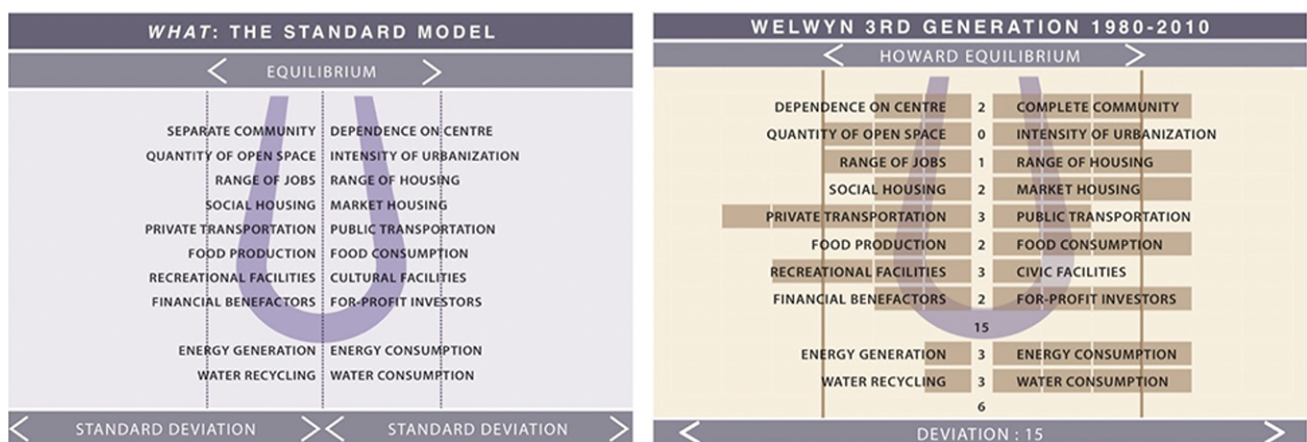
*WHAT*: THE STANDARD MODEL

< EQUILIBRIUM >

| | |
|---|---|
| SEPARATE COMMUNITY | DEPENDENCE ON CENTRE |
| QUANTITY OF OPEN SPACE | INTENSITY OF URBANIZATION |
| RANGE OF JOBS | RANGE OF HOUSING |
| SOCIAL HOUSING | MARKET HOUSING |
| PRIVATE TRANSPORTATION | PUBLIC TRANSPORTATION |
| FOOD PRODUCTION | FOOD CONSUMPTION |
| RECREATIONAL FACILITIES | CULTURAL FACILITIES |
| FINANCIAL BENEFACTORS | FOR-PROFIT INVESTORS |
| ENERGY GENERATION | ENERGY CONSUMPTION |
| WATER RECYCLING | WATER CONSUMPTION |

< STANDARD DEVIATION >< STANDARD DEVIATION >

WELWYN 3RD GENERATION 1980-2010

< HOWARD EQUILIBRIUM >

| | | |
|---|---|---|
| DEPENDENCE ON CENTRE | 2 | COMPLETE COMMUNITY |
| QUANTITY OF OPEN SPACE | 0 | INTENSITY OF URBANIZATION |
| RANGE OF JOBS | 1 | RANGE OF HOUSING |
| SOCIAL HOUSING | 2 | MARKET HOUSING |
| PRIVATE TRANSPORTATION | 3 | PUBLIC TRANSPORTATION |
| FOOD PRODUCTION | 2 | FOOD CONSUMPTION |
| RECREATIONAL FACILITIES | 3 | CIVIC FACILITIES |
| FINANCIAL BENEFACTORS | 2 | FOR-PROFIT INVESTORS |
| | 15 | |
| ENERGY GENERATION | 3 | ENERGY CONSUMPTION |
| WATER RECYCLING | 3 | WATER CONSUMPTION |
| | 6 | |

< DEVIATION : 15 >